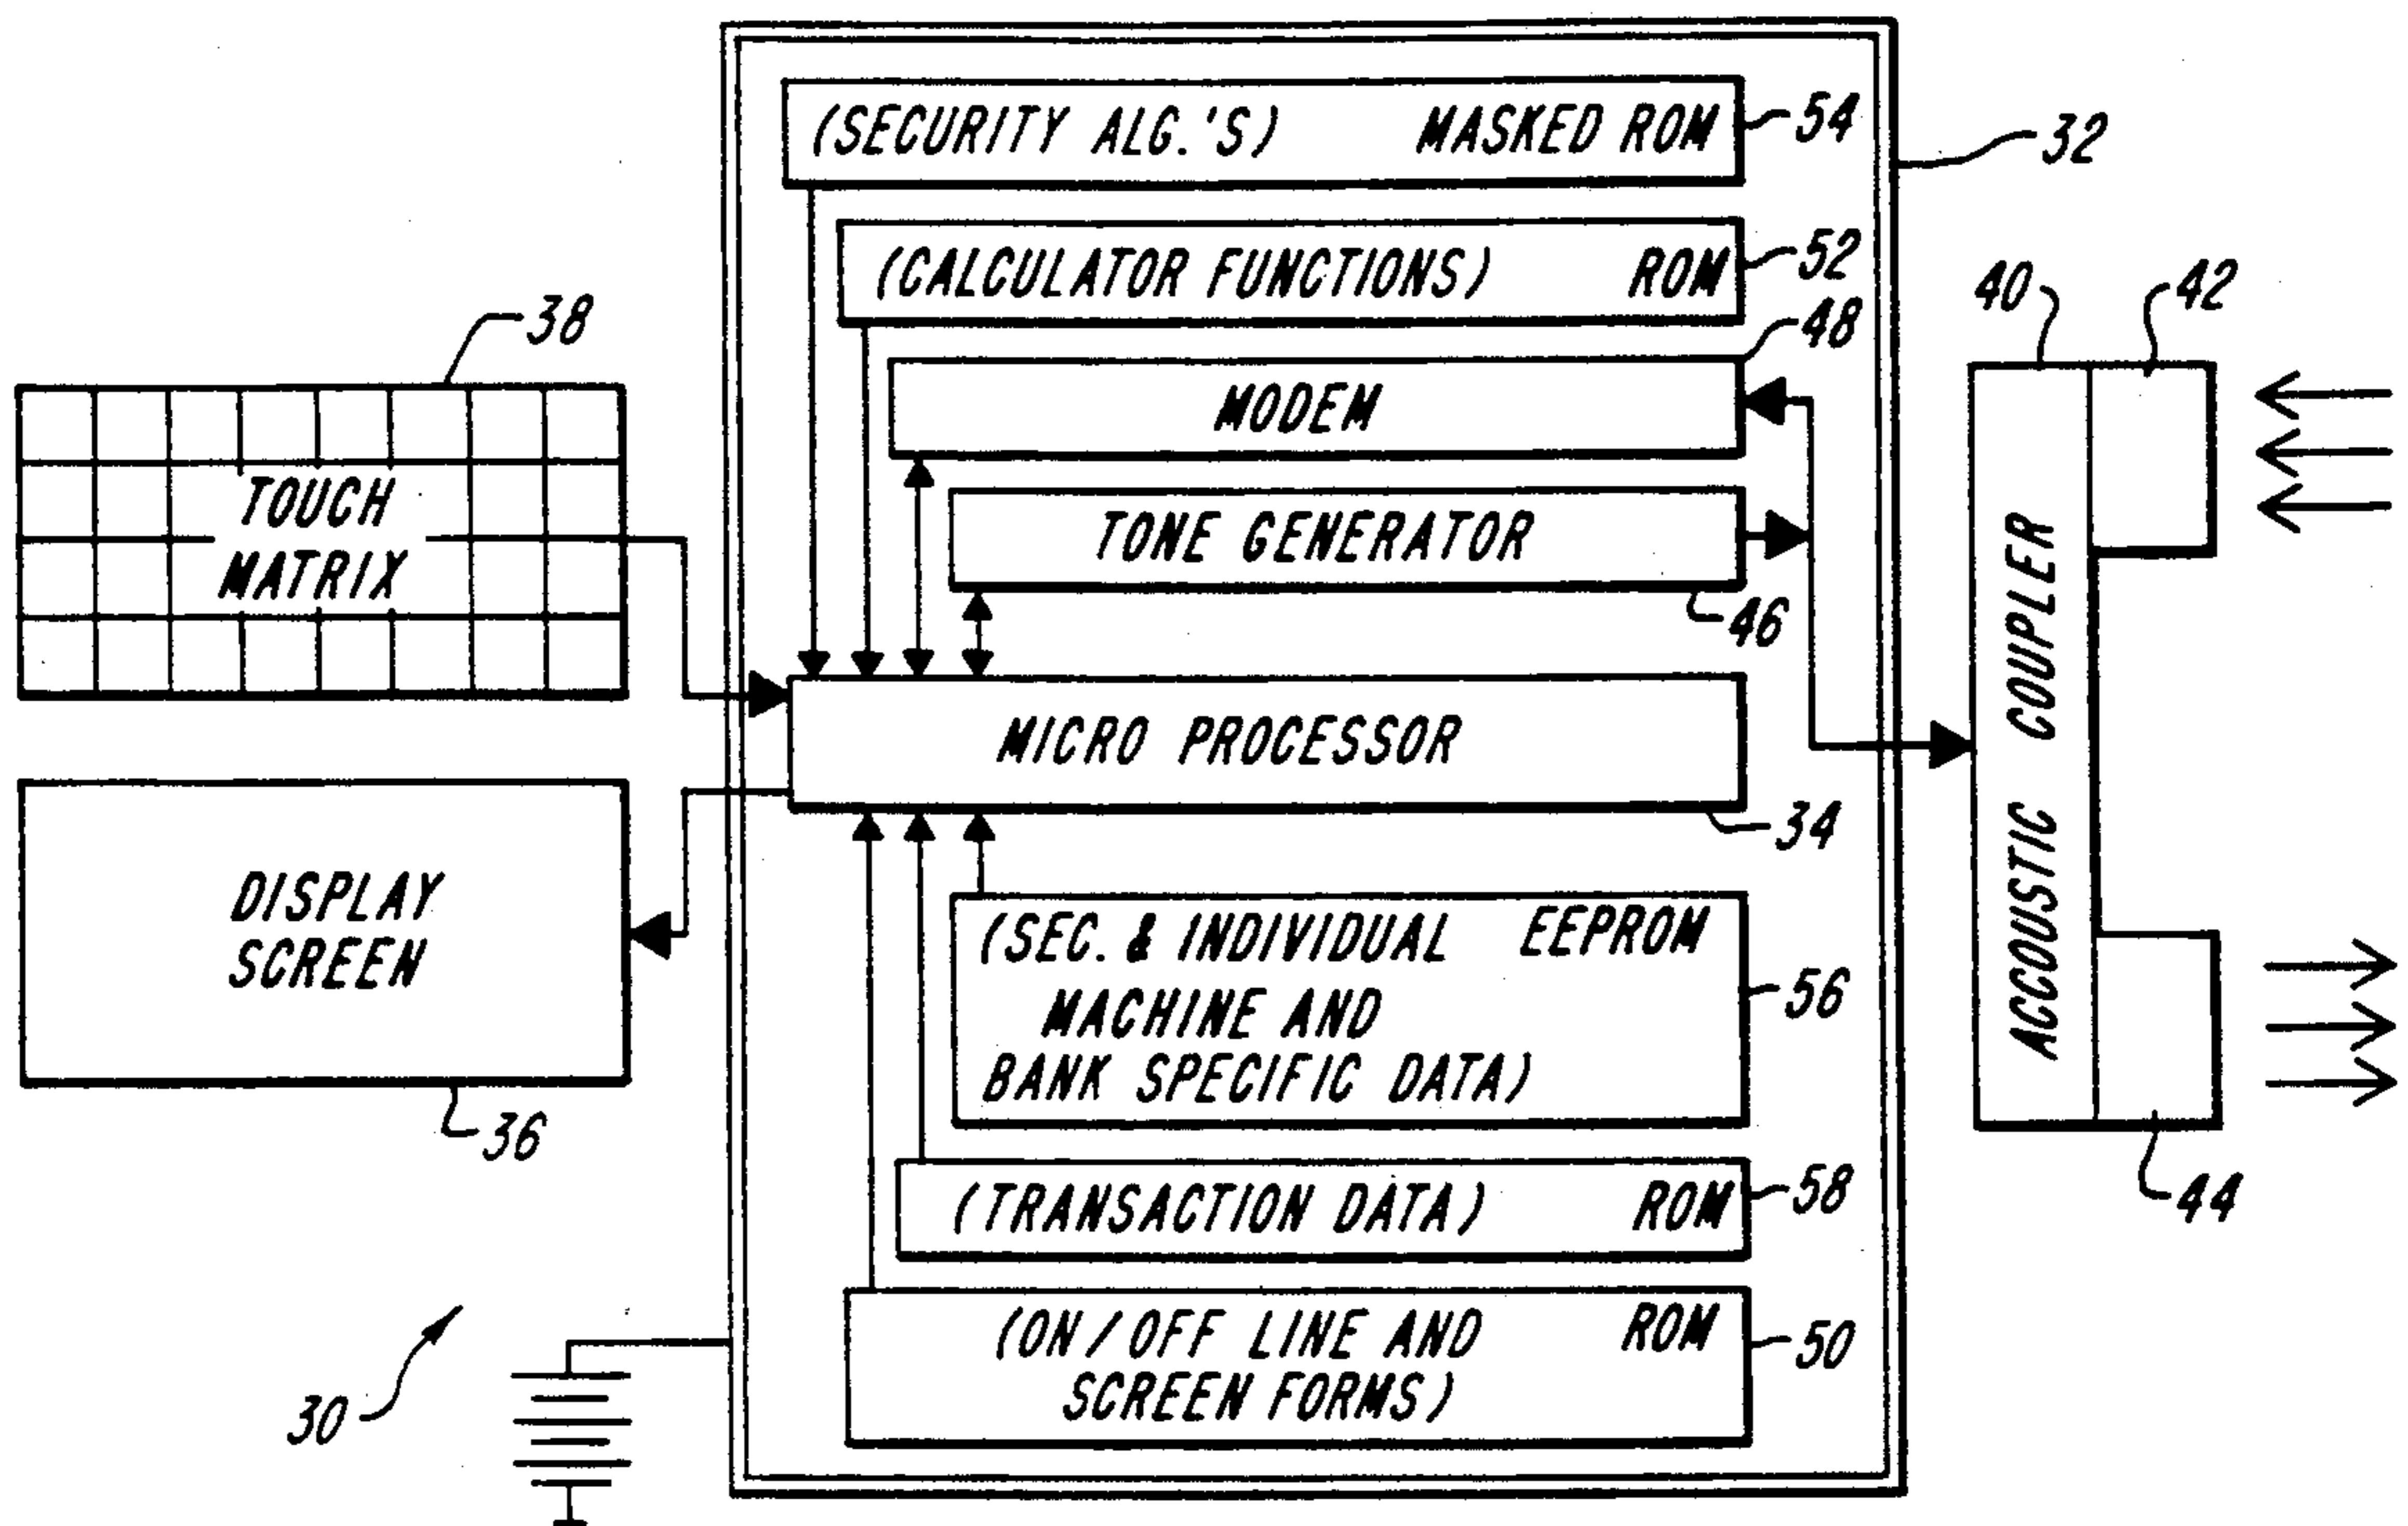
(SECURITY ALG.'S) MASKED ROM 54

32

(CALCULATOR FUNCTIONS) ROM 52

48

MODEM

TONE GENERATOR

46

38

TOUCH MATRIX

40 42

ACCOUSTIC COUPLER

MICRO PROCESSOR

34

DISPLAY SCREEN

36

(SEC. & INDIVIDUAL MACHINE AND BANK SPECIFIC DATA) EEPROM 56

44

(TRANSACTION DATA) ROM 58

(ON/OFF LINE AND SCREEN FORMS) ROM 50

30